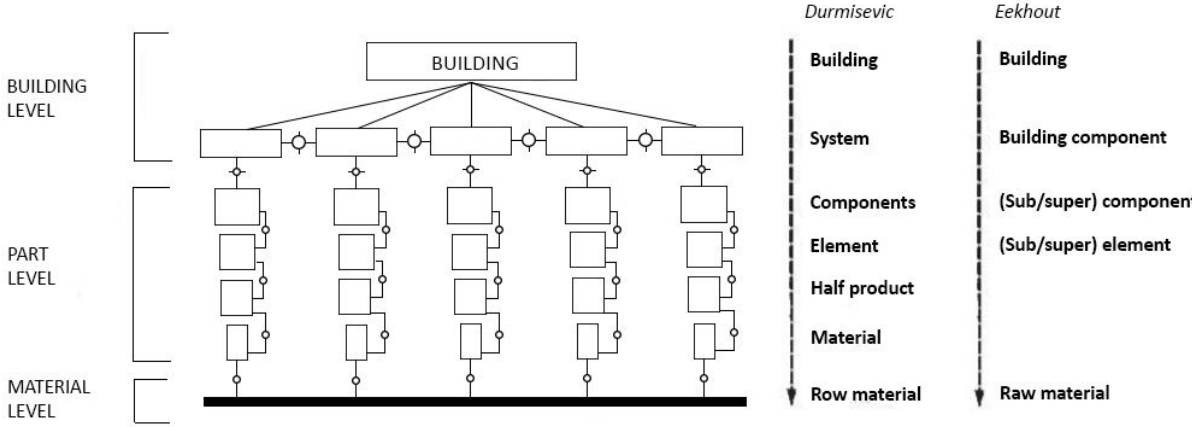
BUILDING LEVEL

PART LEVEL

MATERIAL LEVEL

BUILDING

| *Durmisevic* | *Eekhout* |
|---|---|
| **Building** | **Building** |
| **System** | **Building component** |
| **Components** | **(Sub/super) component** |
| **Element** | **(Sub/super) element** |
| **Half product** | |
| **Material** | |
| **Row material** | **Raw material** |